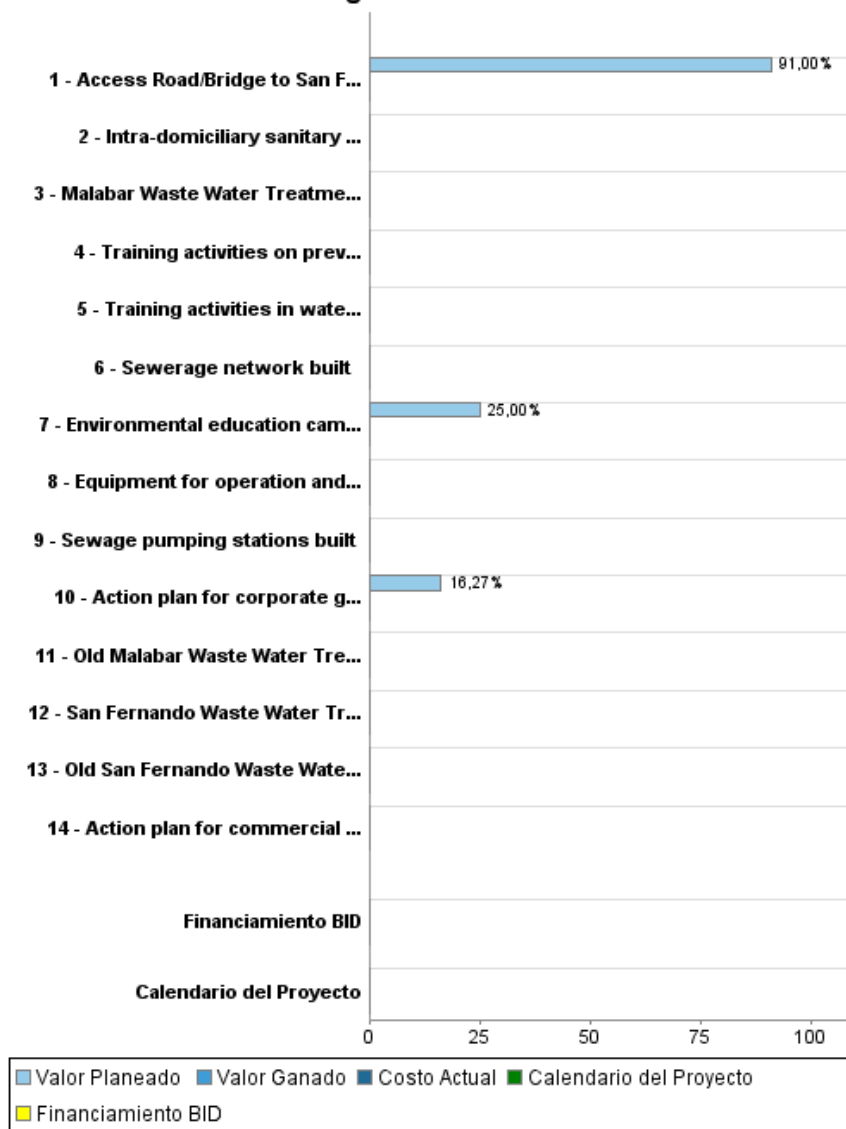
1 - Access Road/Bridge to San F...
91,00 %
2 - Intra-domiciliary sanitary ...
3 - Malabar Waste Water Treatme...
4 - Training activities on prev...
5 - Training activities in wate...
6 - Sewerage network built
7 - Environmental education cam...
25,00 %
8 - Equipment for operation and...
9 - Sewage pumping stations built
10 - Action plan for corporate g...
16,27 %
11 - Old Malabar Waste Water Tre...
12 - San Fernando Waste Water Tr...
13 - Old San Fernando Waste Wate...
14 - Action plan for commercial ...
Financiamiento BID
Calendario del Proyecto
0 25 50 75 100
Valor Planeado Valor Ganado Costo Actual Calendario del Proyecto
Financiamiento BID